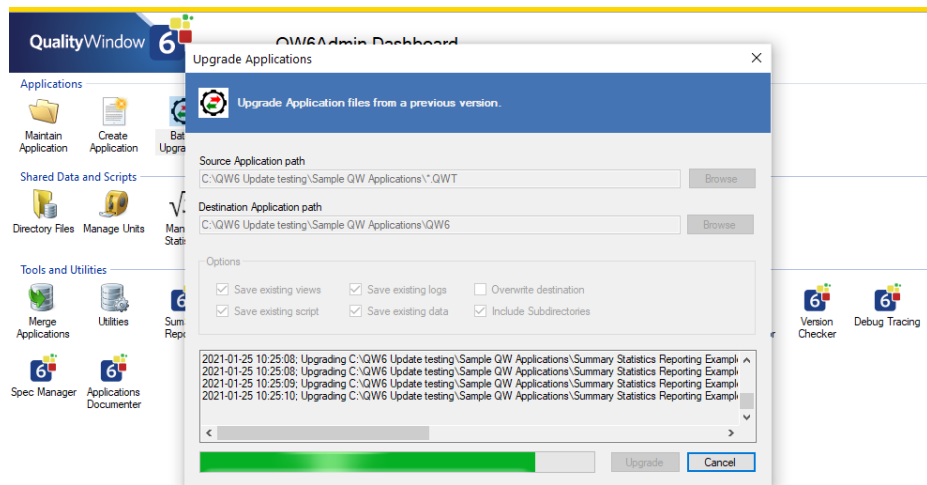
QualityWindow 6

QW6Admin Dashboard

Applications

Maintain Application

Create Application

Bat Upgra

Shared Data and Scripts

Directory Files

Manage Units

Man Stati

Tools and Utilities

Merge Applications

Utilities

Sum Repo

r

Version Checker

Debug Tracing

Spec Manager

Applications Documenter

Upgrade Applications

Upgrade Application files from a previous version.

Source Application path

C:\QW6 Update testing\Sample QW Applications\*.QWT

Browse

Destination Application path

C:\QW6 Update testing\Sample QW Applications\QW6

Browse

Options

Save existing views

Save existing logs

Overwrite destination

Save existing script

Save existing data

Include Subdirectories

2021-01-25 10:25:08; Upgrading C:\QW6 Update testing\Sample QW Applications\Summary Statistics Reporting Exampl
2021-01-25 10:25:08; Upgrading C:\QW6 Update testing\Sample QW Applications\Summary Statistics Reporting Exampl
2021-01-25 10:25:09; Upgrading C:\QW6 Update testing\Sample QW Applications\Summary Statistics Reporting Exampl
2021-01-25 10:25:10; Upgrading C:\QW6 Update testing\Sample QW Applications\Summary Statistics Reporting Exampl

Upgrade

Cancel